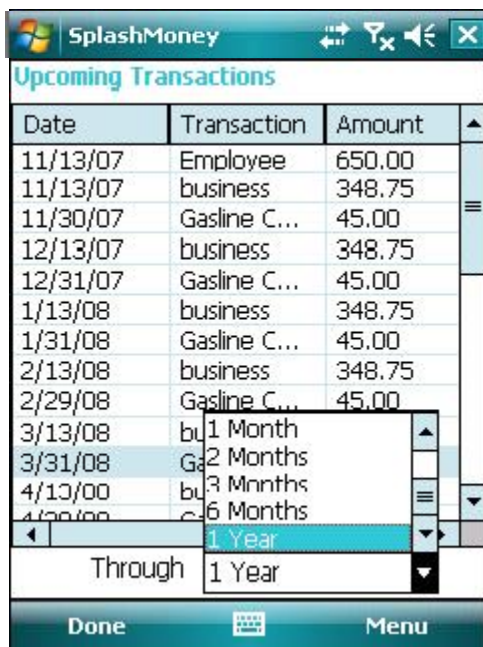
SplashMoney

Upcoming Transactions

| Date | Transaction | Amount |
|---|---|---|
| 11/13/07 | Employee | 650.00 |
| 11/13/07 | business | 348.75 |
| 11/30/07 | Gasline C... | 45.00 |
| 12/13/07 | business | 348.75 |
| 12/31/07 | Gasline C... | 45.00 |
| 1/13/08 | business | 348.75 |
| 1/31/08 | Gasline C... | 45.00 |
| 2/13/08 | business | 348.75 |
| 2/29/08 | Gasline C... | 45.00 |
| 3/13/08 | bu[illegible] | |
| 3/31/08 | Ga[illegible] | |
| 4/13/08 | bu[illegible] | |
| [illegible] | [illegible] | |

1 Month
2 Months
3 Months
6 Months
1 Year

Through 1 Year

Done Menu